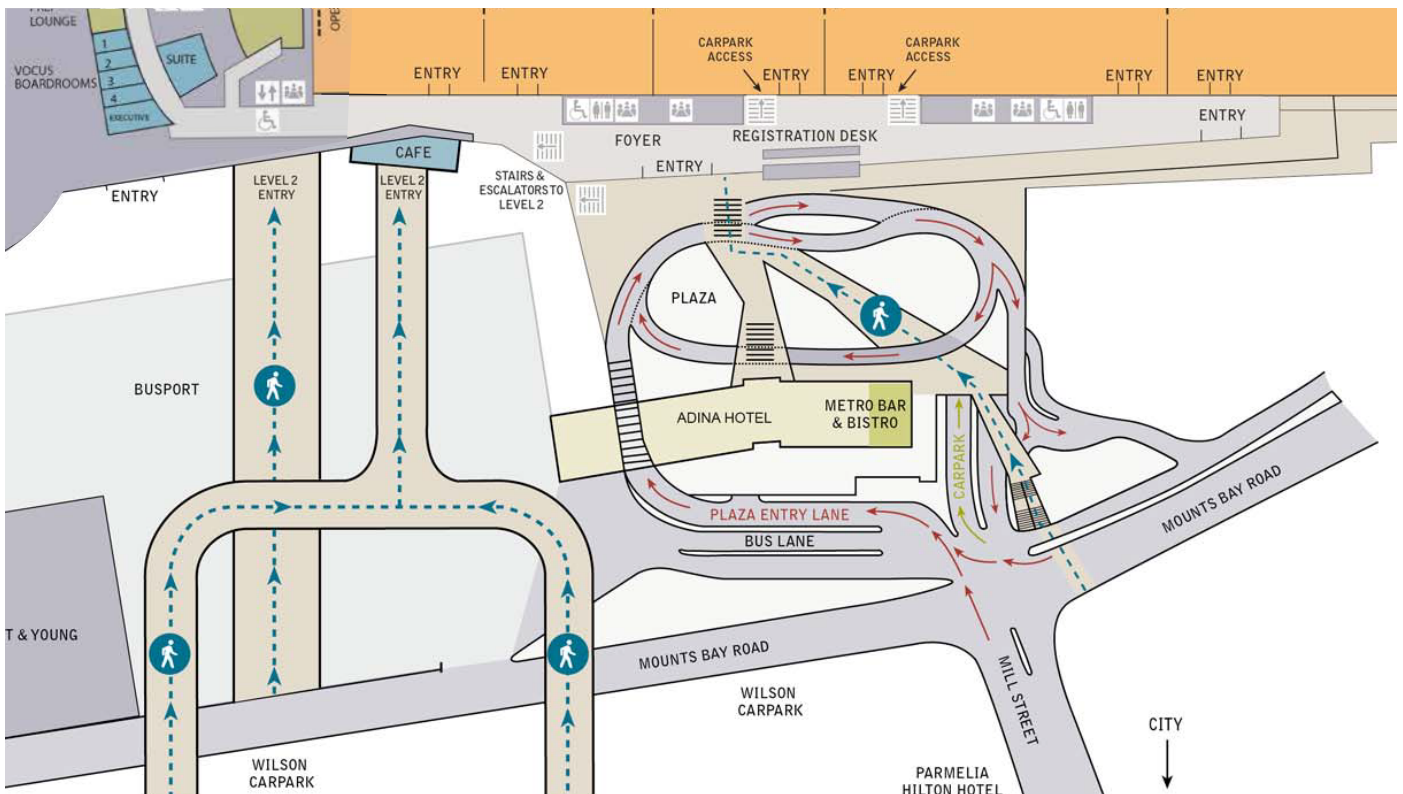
LOUNGE
VOCUS BOARDROOMS
1
2
3
4
EXECUTIVE
SUITE
OPE
ENTRY
ENTRY
CARPARK ACCESS
ENTRY
ENTRY
CARPARK ACCESS
ENTRY
ENTRY
ENTRY
FOYER
REGISTRATION DESK
ENTRY
CAFE
ENTRY
LEVEL 2 ENTRY
LEVEL 2 ENTRY
STAIRS & ESCALATORS TO LEVEL 2
PLAZA
BUSPORT
ADINA HOTEL
METRO BAR & BISTRO
CARPARK
PLAZA ENTRY LANE
BUS LANE
MOUNTS BAY ROAD
T & YOUNG
MOUNTS BAY ROAD
WILSON CARPARK
MILL STREET
CITY
WILSON CARPARK
PARMELIA HILTON HOTEL